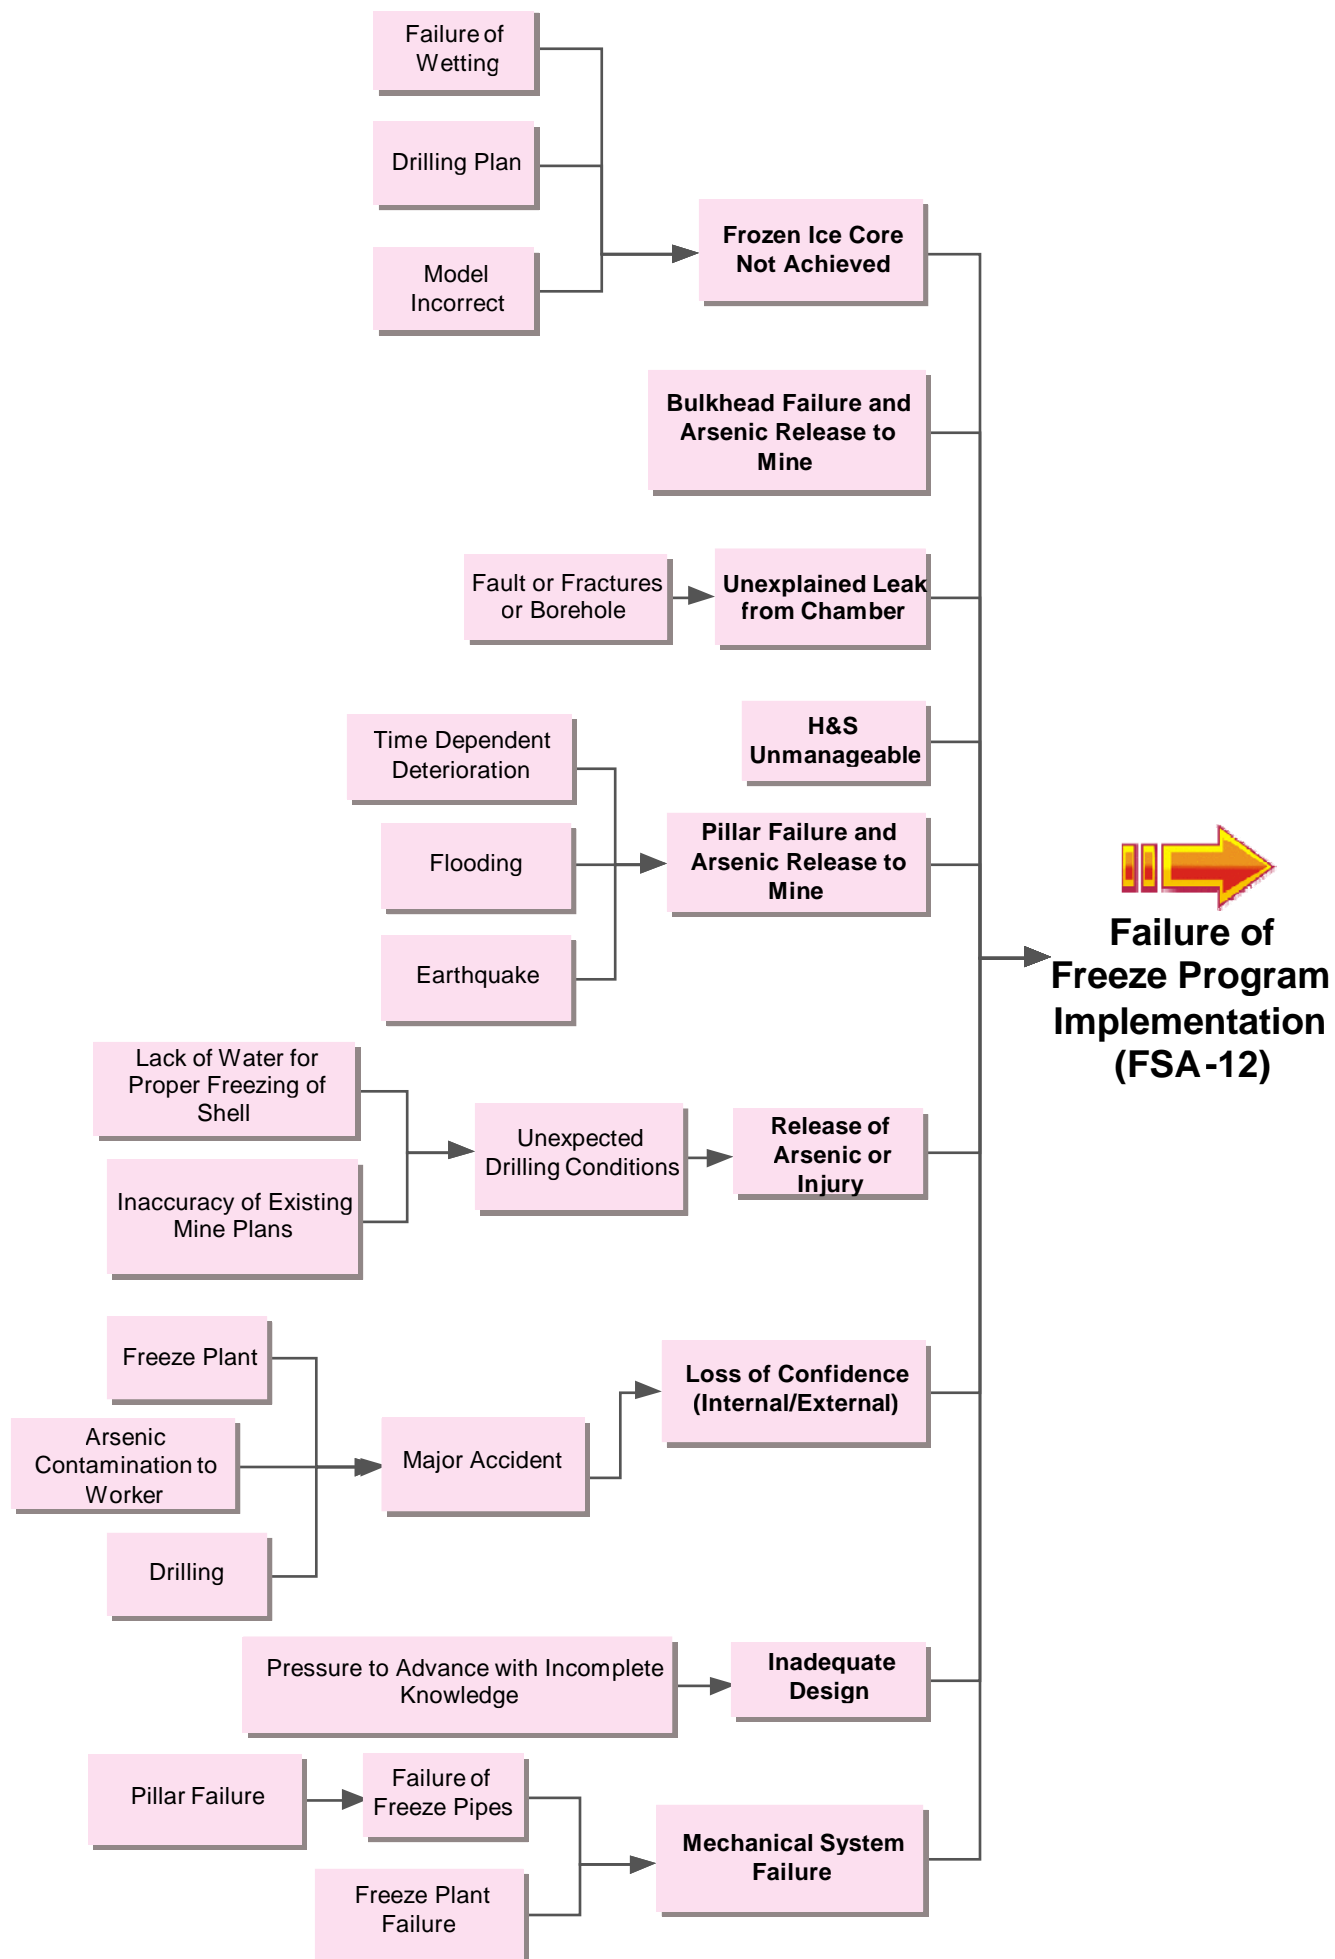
Failure of Wetting

Drilling Plan

Model Incorrect

Frozen Ice Core Not Achieved

Bulkhead Failure and Arsenic Release to Mine

Fault or Fractures or Borehole

Unexplained Leak from Chamber

H&S Unmanageable

Time Dependent Deterioration

Flooding

Earthquake

Pillar Failure and Arsenic Release to Mine

Failure of Freeze Program Implementation (FSA-12)

Lack of Water for Proper Freezing of Shell

Inaccuracy of Existing Mine Plans

Unexpected Drilling Conditions

Release of Arsenic or Injury

Freeze Plant

Arsenic Contamination to Worker

Drilling

Major Accident

Loss of Confidence (Internal/External)

Pressure to Advance with Incomplete Knowledge

Inadequate Design

Pillar Failure

Failure of Freeze Pipes

Freeze Plant Failure

Mechanical System Failure